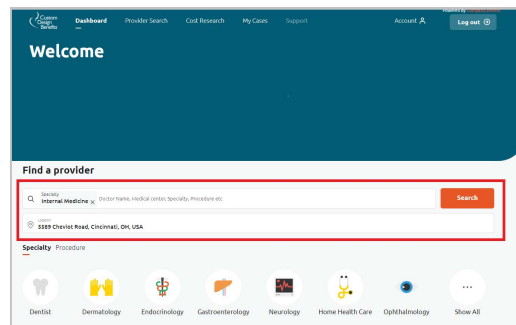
Custom Design Benefits

Dashboard Provider Search Cost Research My Cases Support Account Log out

Powered by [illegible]

Welcome

Find a provider

Specialty
Internal Medicine ×
Doctor Name, Medical center, Specialty, Procedure etc

Search

Location
5389 Cheviot Road, Cincinnati, OH, USA

Specialty Procedure

Dentist Dermatology Endocrinology Gastroenterology Neurology Home Health Care Ophthalmology Show All